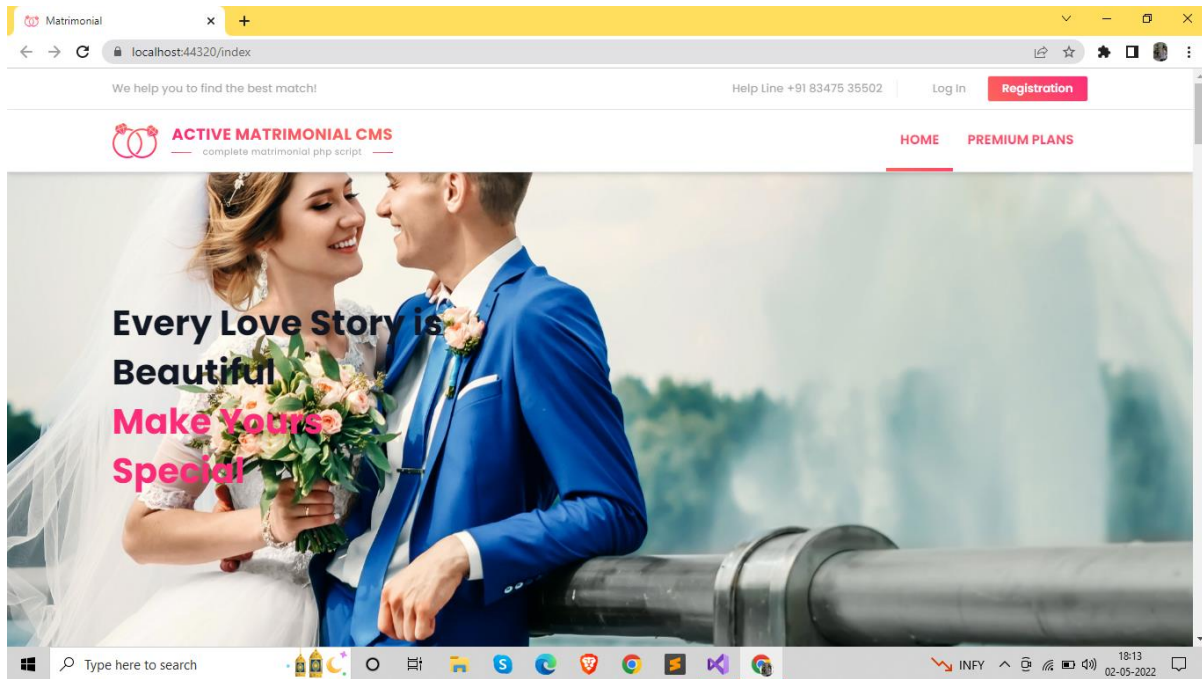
Matrimonial
localhost:44320/index

We help you to find the best match!
Help Line +91 83475 35502
Log In
Registration

ACTIVE MATRIMONIAL CMS
complete matrimonial php script

HOME
PREMIUM PLANS

Every Love Story is Beautiful
Make Yours Special

Type here to search
INFY
18:13
02-05-2022